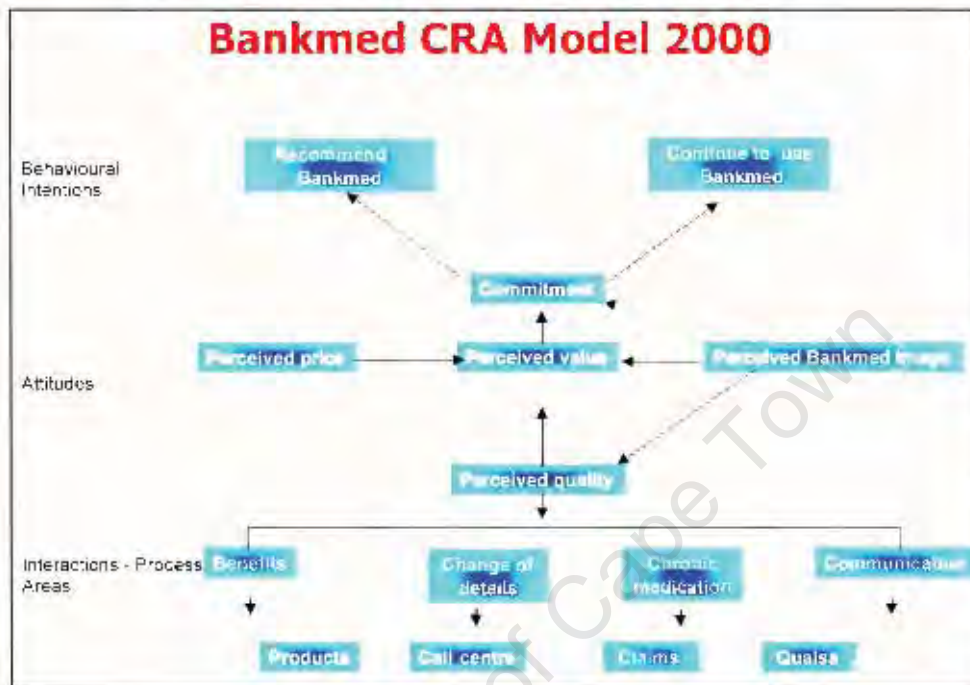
Bankmed CRA Model 2000

Behavioural Intentions

Recommend Bankmed

Continue to use Bankmed

Commitment

Attitudes

Perceived price

Perceived value

Perceived Bankmed image

Perceived quality

Interactions - Process Areas

Benefits

Change of details

Chronic medication

Communication

Products

Call centre

Claims

Qualsa

University of Cape Town